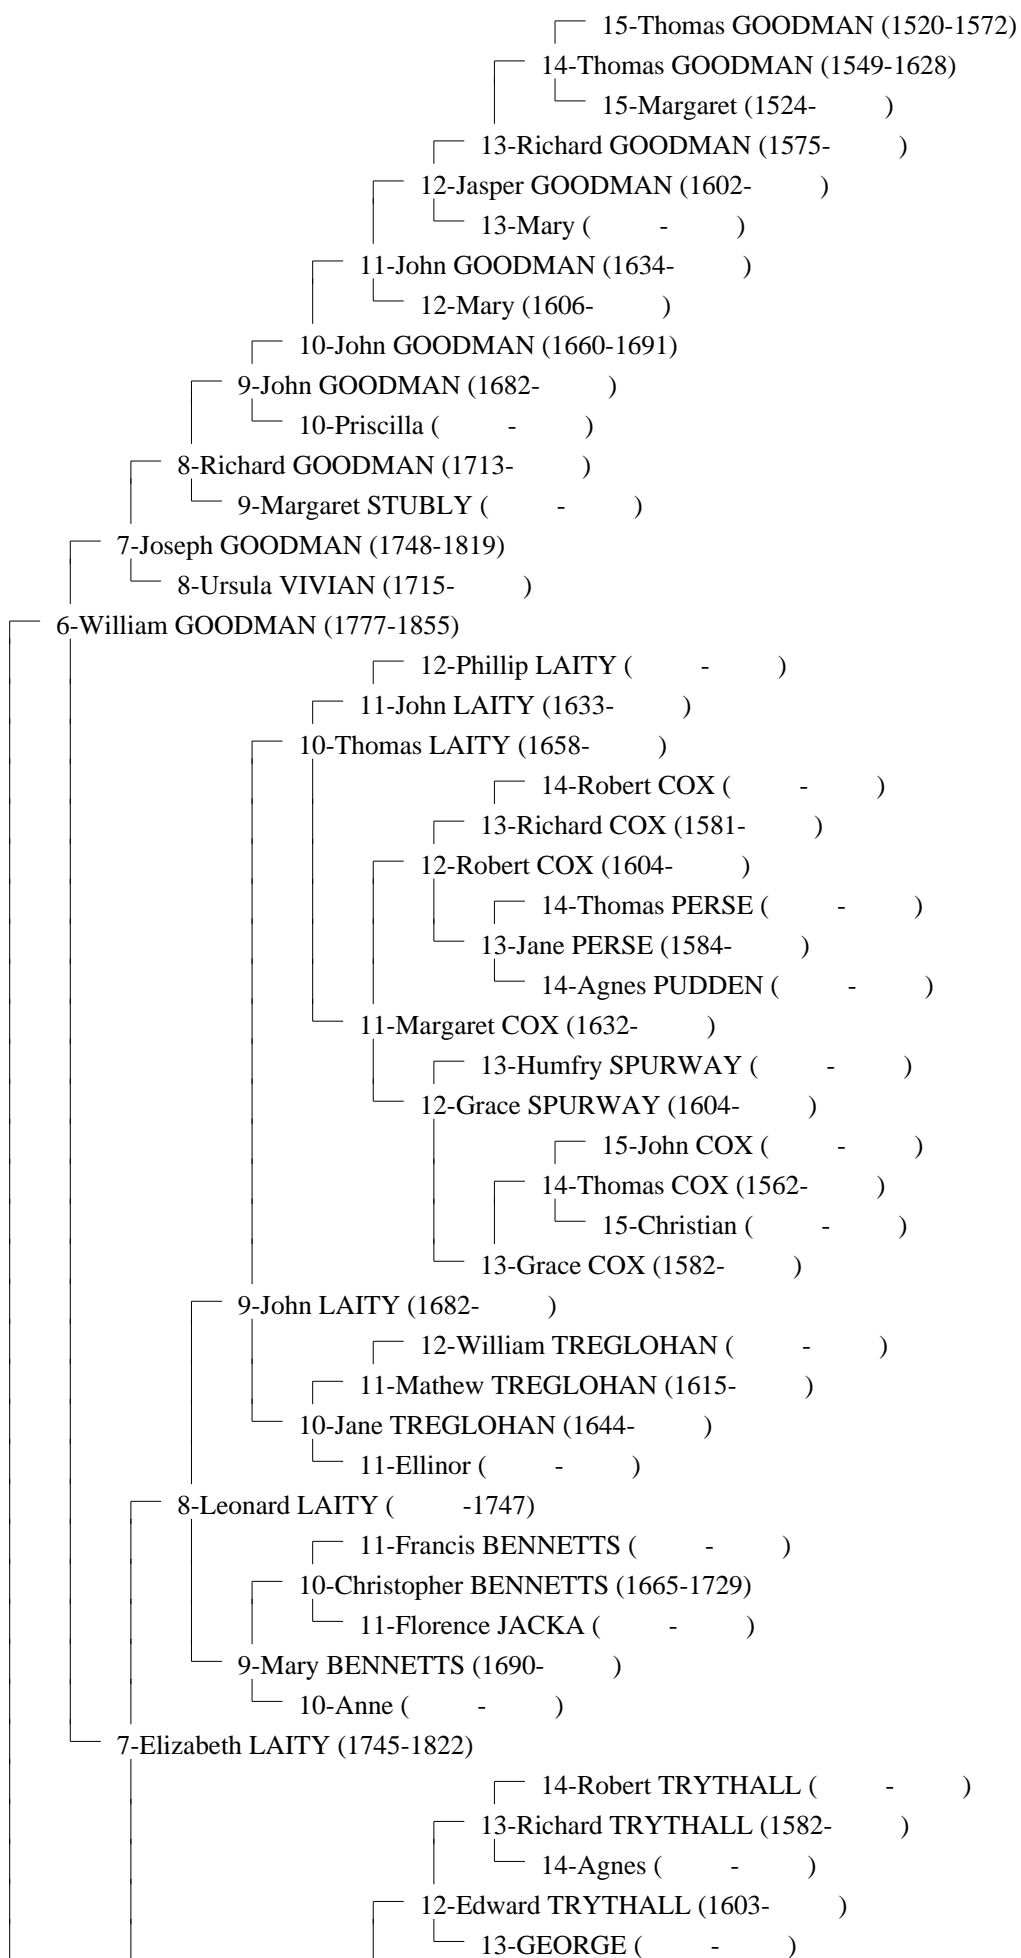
15-Thomas GOODMAN (1520-1572)
14-Thomas GOODMAN (1549-1628)
15-Margaret (1524- )
13-Richard GOODMAN (1575- )
12-Jasper GOODMAN (1602- )
13-Mary ( - )
11-John GOODMAN (1634- )
12-Mary (1606- )
10-John GOODMAN (1660-1691)
9-John GOODMAN (1682- )
10-Priscilla ( - )
8-Richard GOODMAN (1713- )
9-Margaret STUBLY ( - )
7-Joseph GOODMAN (1748-1819)
8-Ursula VIVIAN (1715- )
6-William GOODMAN (1777-1855)
12-Phillip LAITY ( - )
11-John LAITY (1633- )
10-Thomas LAITY (1658- )
14-Robert COX ( - )
13-Richard COX (1581- )
12-Robert COX (1604- )
14-Thomas PERSE ( - )
13-Jane PERSE (1584- )
14-Agnes PUDDEN ( - )
11-Margaret COX (1632- )
13-Humfry SPURWAY ( - )
12-Grace SPURWAY (1604- )
15-John COX ( - )
14-Thomas COX (1562- )
15-Christian ( - )
13-Grace COX (1582- )
9-John LAITY (1682- )
12-William TREGLOHAN ( - )
11-Mathew TREGLOHAN (1615- )
10-Jane TREGLOHAN (1644- )
11-Ellinor ( - )
8-Leonard LAITY ( -1747)
11-Francis BENNETTS ( - )
10-Christopher BENNETTS (1665-1729)
11-Florence JACKA ( - )
9-Mary BENNETTS (1690- )
10-Anne ( - )
7-Elizabeth LAITY (1745-1822)
14-Robert TRYTHALL ( - )
13-Richard TRYTHALL (1582- )
14-Agnes ( - )
12-Edward TRYTHALL (1603- )
13-GEORGE ( - )